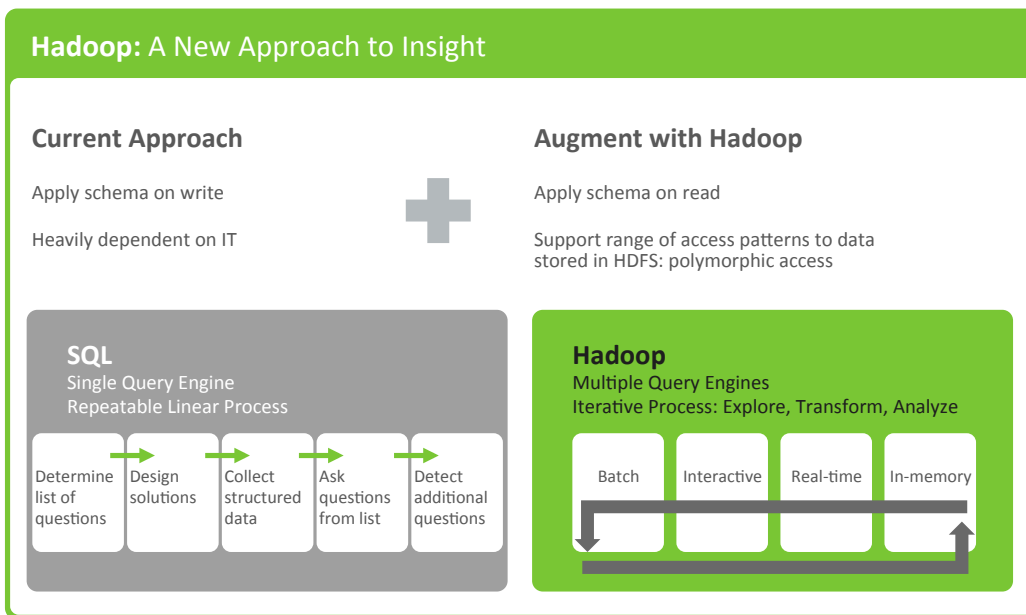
Hadoop: A New Approach to Insight

Current Approach

Apply schema on write

Heavily dependent on IT

Augment with Hadoop

Apply schema on read

Support range of access patterns to data stored in HDFS: polymorphic access

SQL
Single Query Engine
Repeatable Linear Process

Determine list of questions

Design solutions

Collect structured data

Ask questions from list

Detect additional questions

Hadoop
Multiple Query Engines
Iterative Process: Explore, Transform, Analyze

Batch

Interactive

Real-time

In-memory